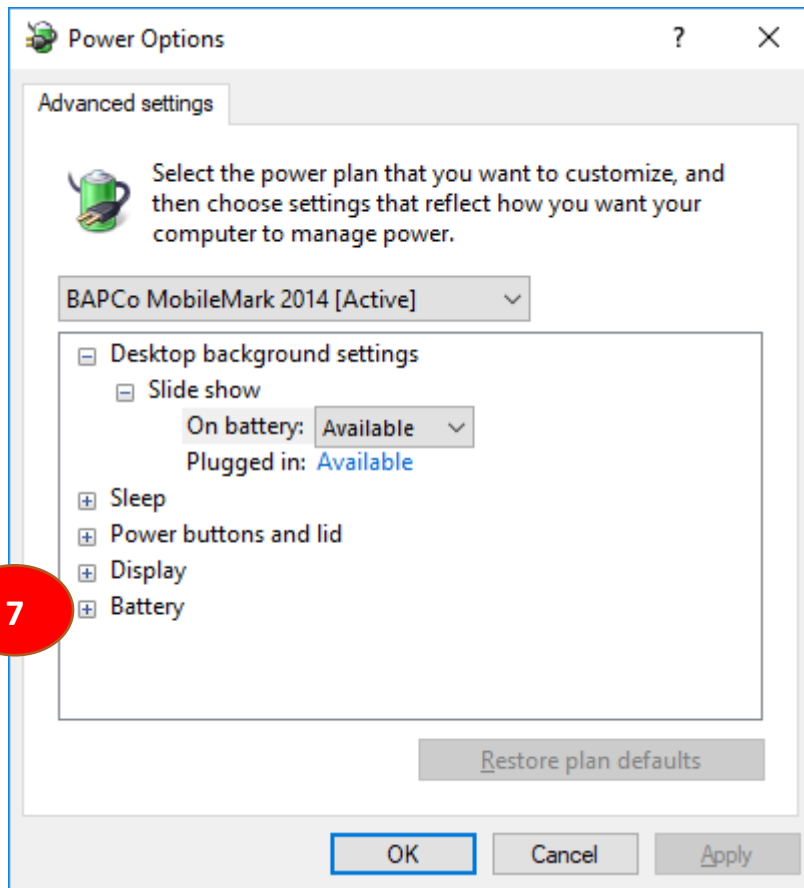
Power Options ? ×

Advanced settings

Select the power plan that you want to customize, and then choose settings that reflect how you want your computer to manage power.

BAPCo MobileMark 2014 [Active]

⊟ Desktop background settings
⊟ Slide show
On battery: Available
Plugged in: Available
⊞ Sleep
⊞ Power buttons and lid
⊞ Display
7
⊞ Battery

Restore plan defaults

OK Cancel Apply